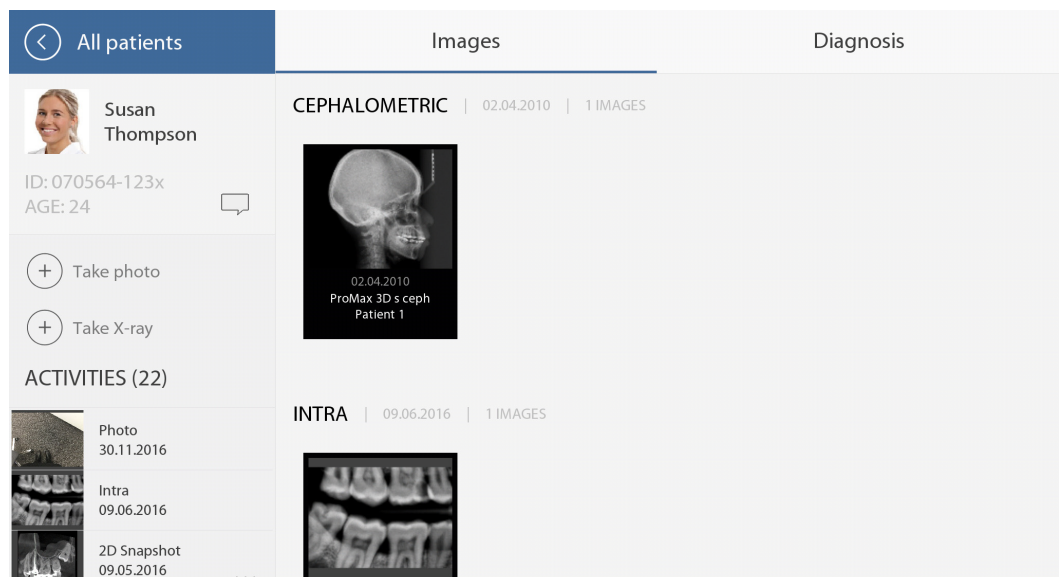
All patients

Images

Diagnosis

Susan Thompson

ID: 070564-123x
AGE: 24

Take photo

Take X-ray

ACTIVITIES (22)

Photo
30.11.2016

Intra
09.06.2016

2D Snapshot
09.05.2016

CEPHALOMETRIC | 02.04.2010 | 1 IMAGES

02.04.2010
ProMax 3D s ceph
Patient 1

INTRA | 09.06.2016 | 1 IMAGES